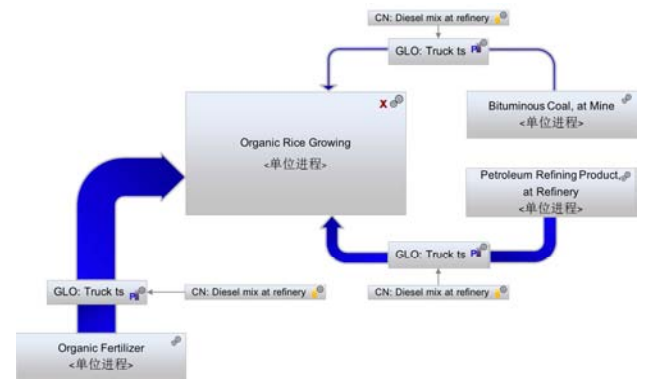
CN: Diesel mix at refinery

GLO: Truck ts

Organic Rice Growing
<单位进程>

Bituminous Coal, at Mine
<单位进程>

Petroleum Refining Product, at Refinery
<单位进程>

GLO: Truck ts

CN: Diesel mix at refinery

GLO: Truck ts

CN: Diesel mix at refinery

Organic Fertilizer
<单位进程>